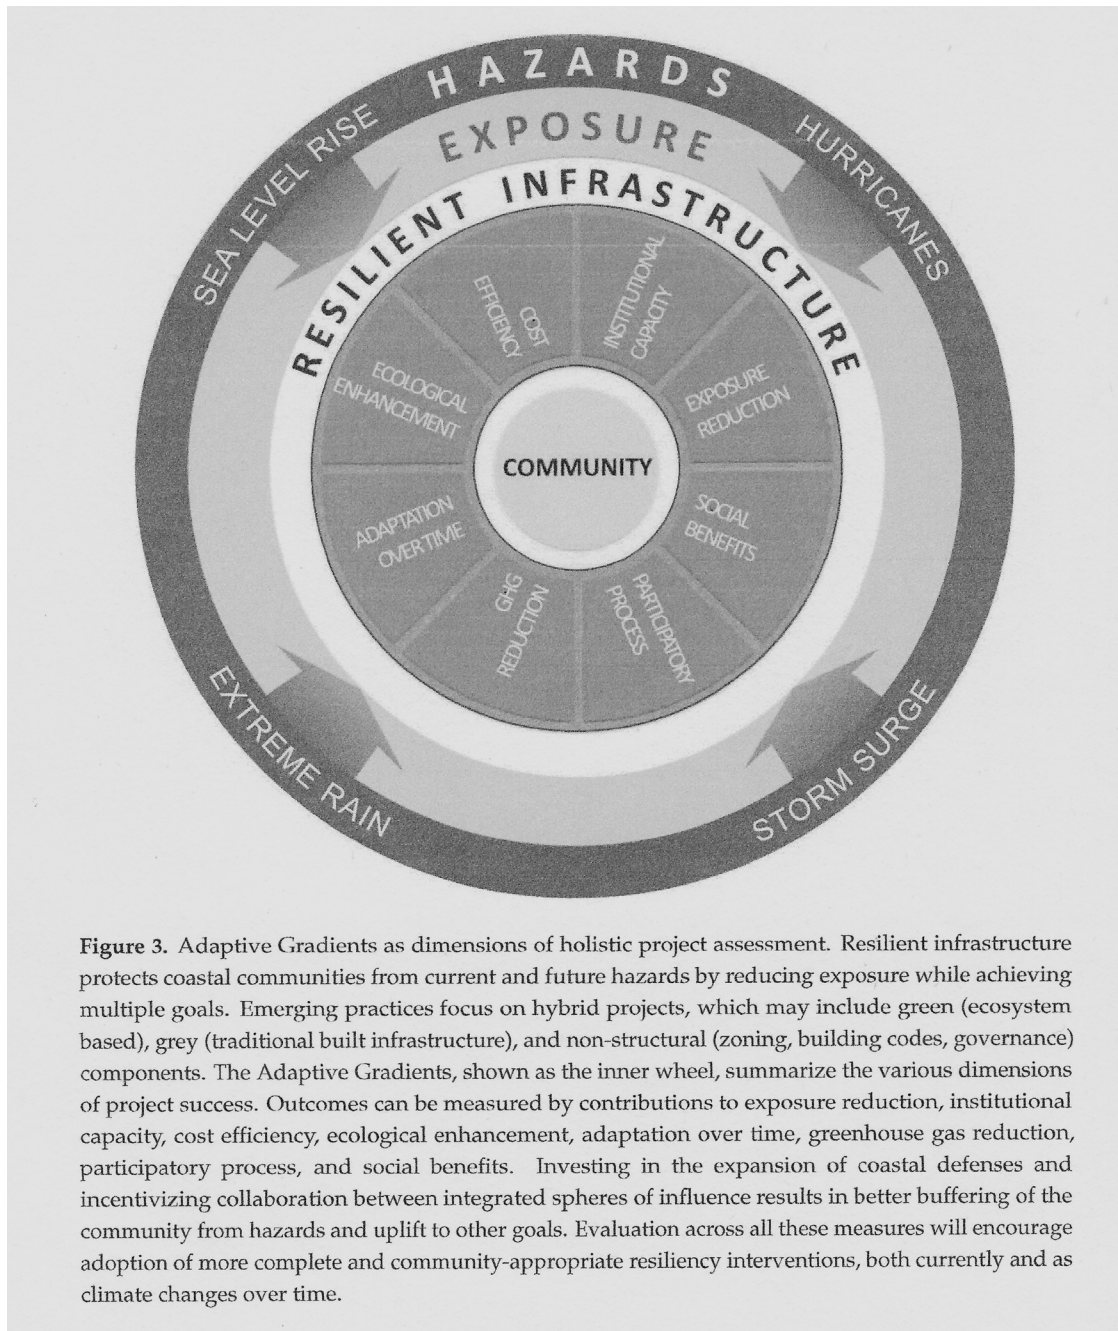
HAZARDS
SEA LEVEL RISE
HURRICANES
EXTREME RAIN
STORM SURGE
EXPOSURE
RESILIENT INFRASTRUCTURE
COST EFFICIENCY
INSTITUTIONAL CAPACITY
EXPOSURE REDUCTION
SOCIAL BENEFITS
PARTICIPATORY PROCESS
GHG REDUCTION
ADAPTATION OVER TIME
ECOLOGICAL ENHANCEMENT
COMMUNITY

**Figure 3.** Adaptive Gradients as dimensions of holistic project assessment. Resilient infrastructure protects coastal communities from current and future hazards by reducing exposure while achieving multiple goals. Emerging practices focus on hybrid projects, which may include green (ecosystem based), grey (traditional built infrastructure), and non-structural (zoning, building codes, governance) components. The Adaptive Gradients, shown as the inner wheel, summarize the various dimensions of project success. Outcomes can be measured by contributions to exposure reduction, institutional capacity, cost efficiency, ecological enhancement, adaptation over time, greenhouse gas reduction, participatory process, and social benefits. Investing in the expansion of coastal defenses and incentivizing collaboration between integrated spheres of influence results in better buffering of the community from hazards and uplift to other goals. Evaluation across all these measures will encourage adoption of more complete and community-appropriate resiliency interventions, both currently and as climate changes over time.